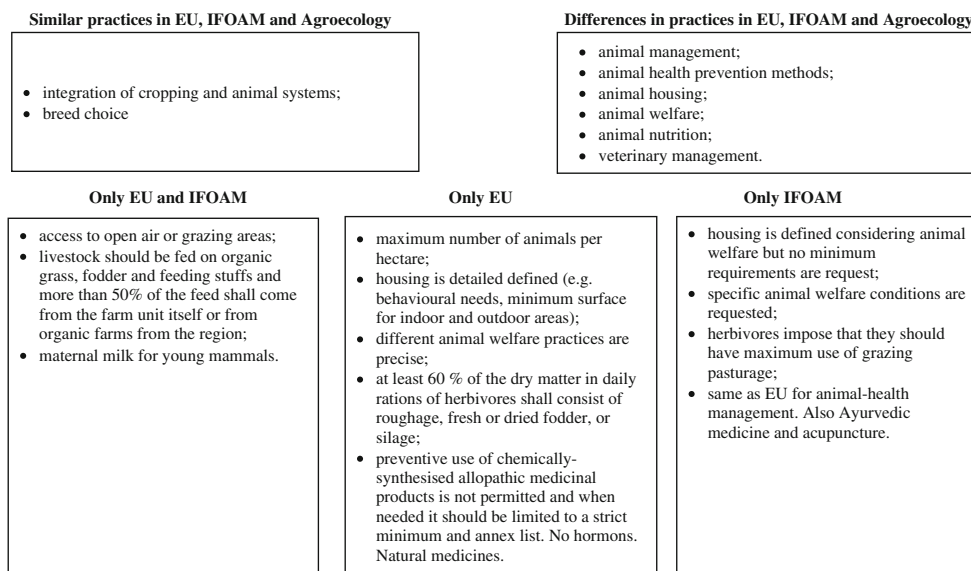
**Similar practices in EU, IFOAM and Agroecology**

- integration of cropping and animal systems;
- breed choice

**Differences in practices in EU, IFOAM and Agroecology**

- animal management;
- animal health prevention methods;
- animal housing;
- animal welfare;
- animal nutrition;
- veterinary management.

**Only EU and IFOAM**

- access to open air or grazing areas;
- livestock should be fed on organic grass, fodder and feeding stuffs and more than 50% of the feed shall come from the farm unit itself or from organic farms from the region;
- maternal milk for young mammals.

**Only EU**

- maximum number of animals per hectare;
- housing is detailed defined (e.g. behavioural needs, minimum surface for indoor and outdoor areas);
- different animal welfare practices are precise;
- at least 60 % of the dry matter in daily rations of herbivores shall consist of roughage, fresh or dried fodder, or silage;
- preventive use of chemically-synthesised allopathic medicinal products is not permitted and when needed it should be limited to a strict minimum and annex list. No hormons. Natural medicines.

**Only IFOAM**

- housing is defined considering animal welfare but no minimum requirements are request;
- specific animal welfare conditions are requested;
- herbivores impose that they should have maximum use of grazing pasturage;
- same as EU for animal-health management. Also Ayurvedic medicine and acupuncture.